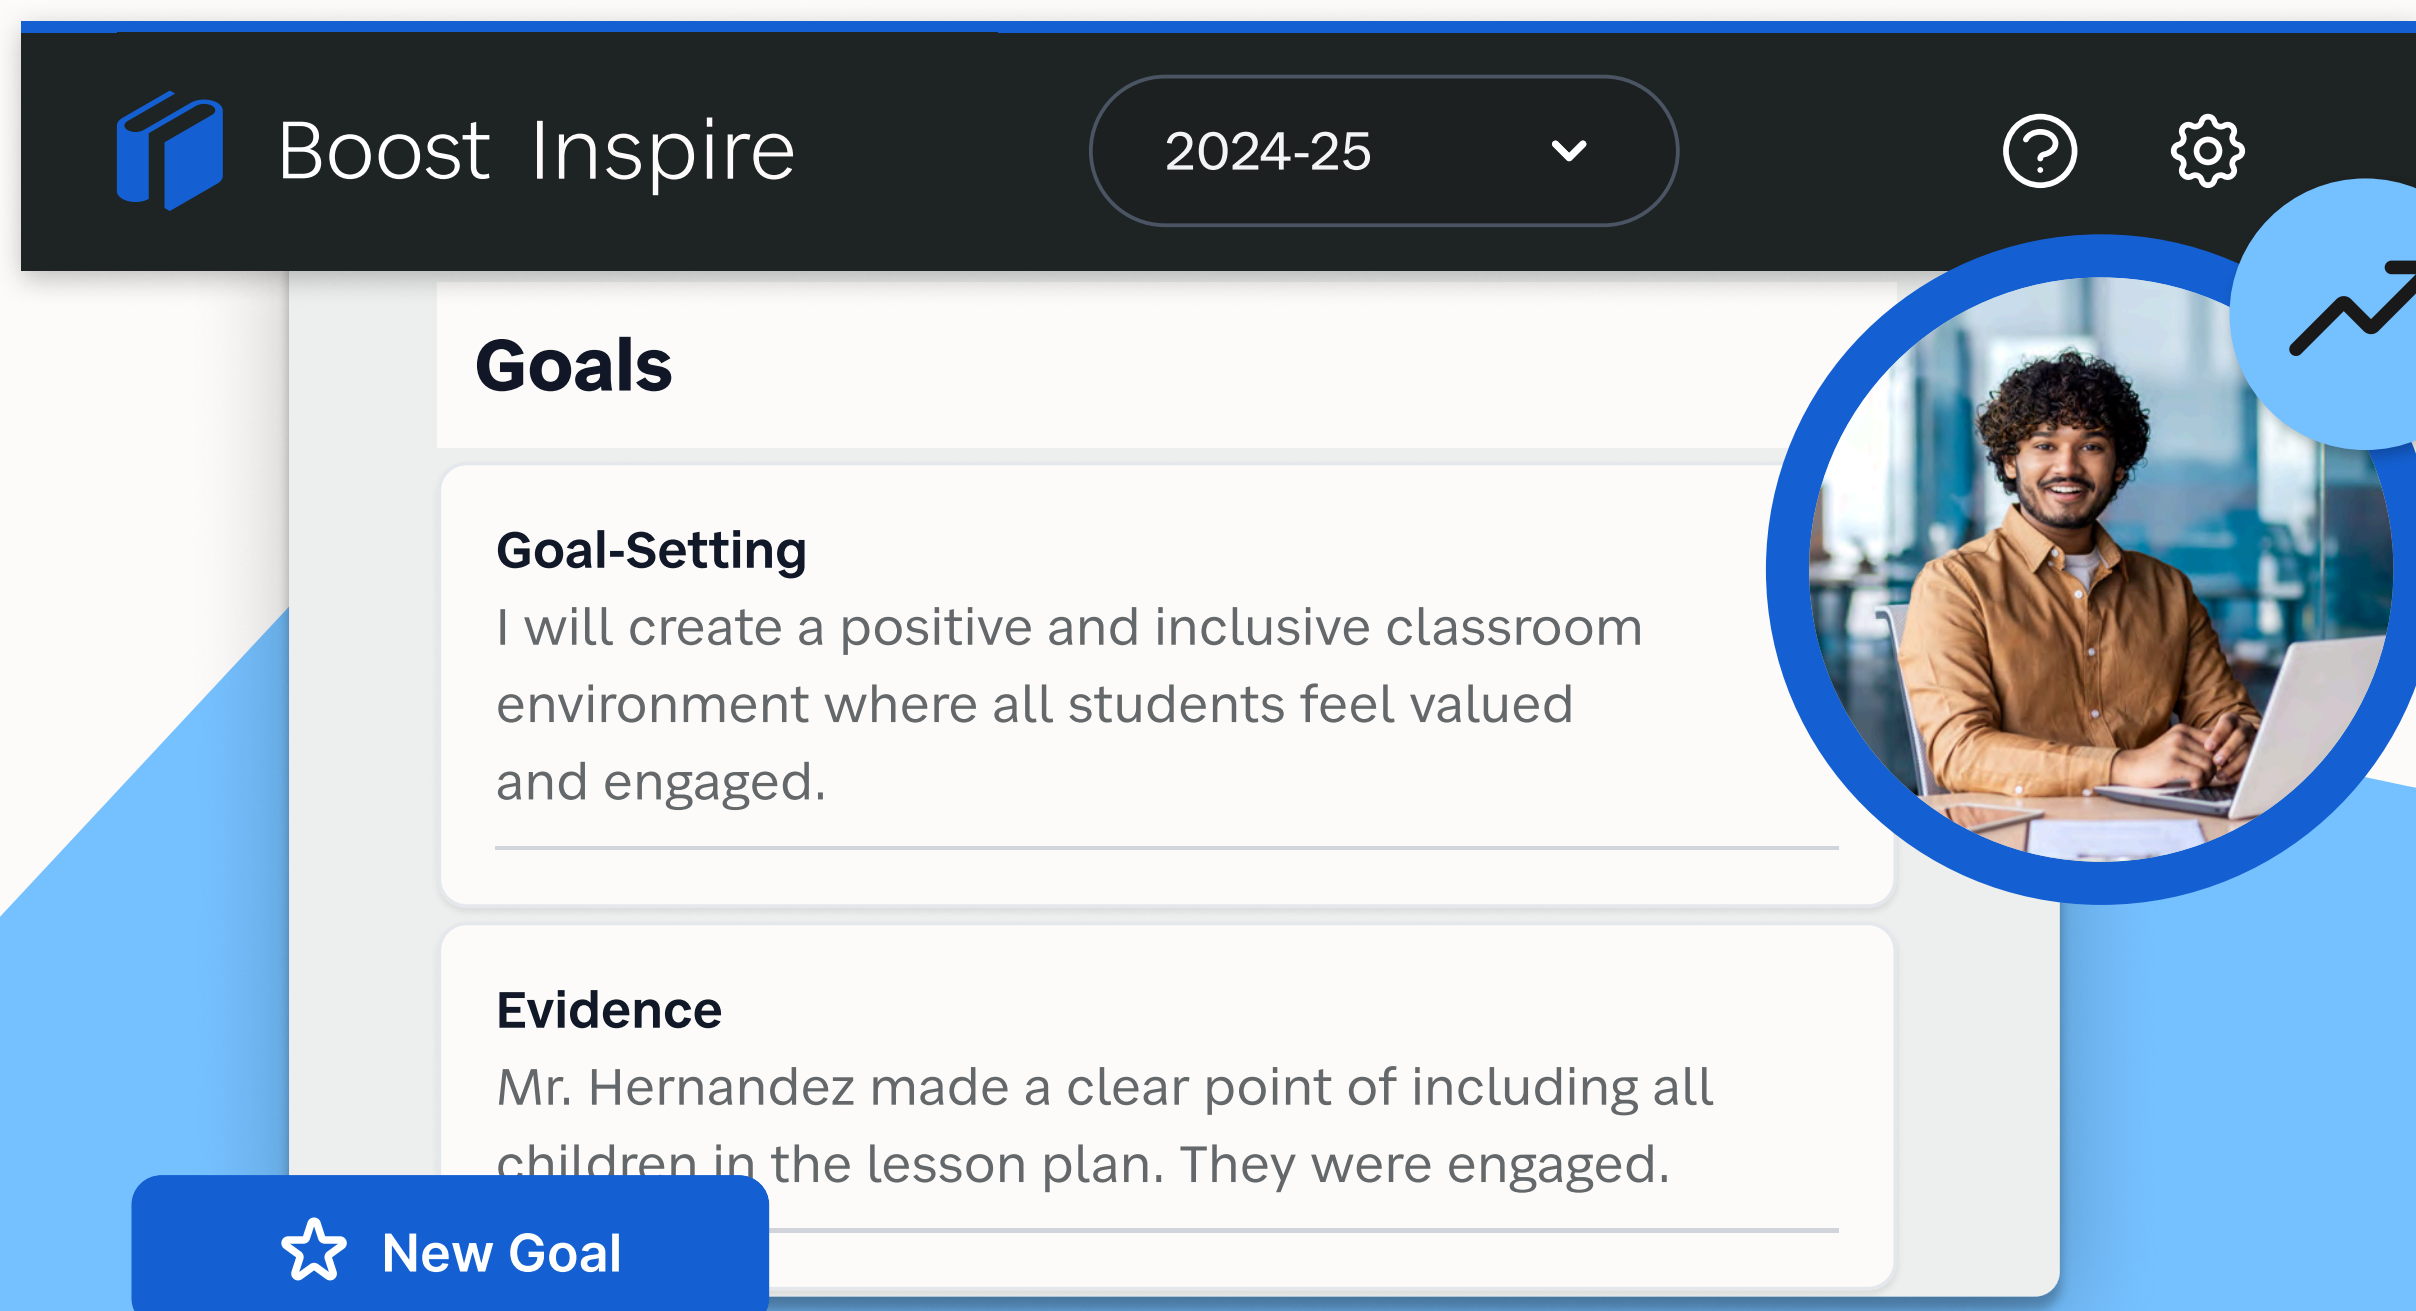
Boost Inspire

2024-25

Goals

Goal-Setting
I will create a positive and inclusive classroom environment where all students feel valued and engaged.

Evidence
Mr. Hernandez made a clear point of including all children in the lesson plan. They were engaged.

New Goal